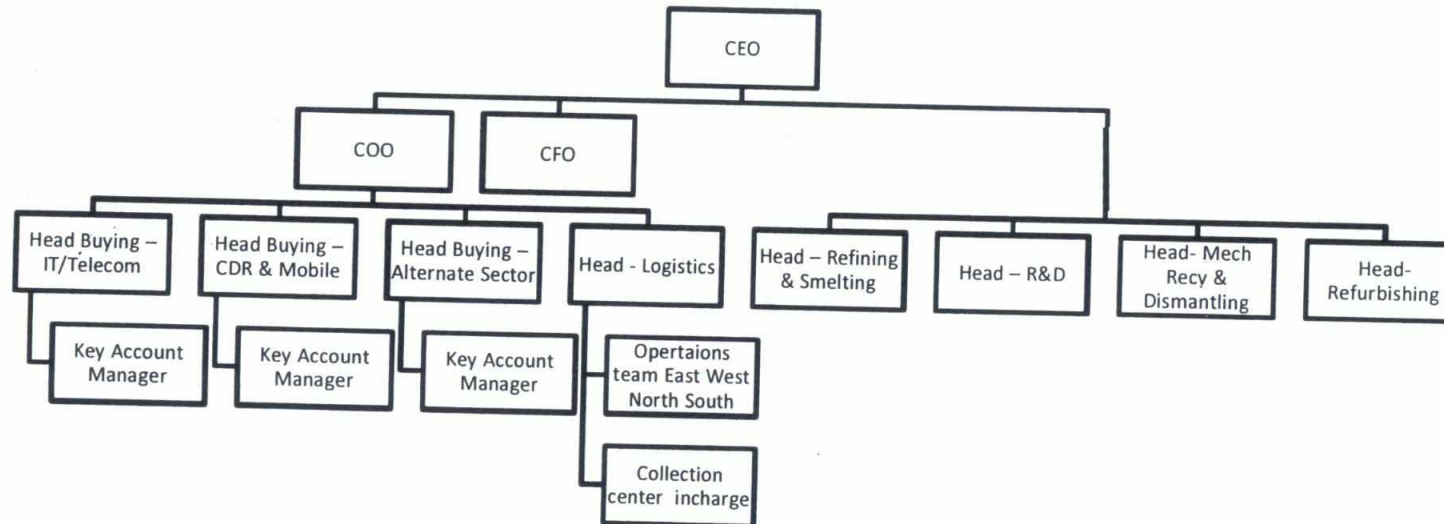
CEO

COO

CFO

Head Buying – IT/Telecom

Key Account Manager

Head Buying – CDR & Mobile

Key Account Manager

Head Buying – Alternate Sector

Key Account Manager

Head - Logistics

Opertaions team East West North South

Collection center incharge

Head – Refining & Smelting

Head – R&D

Head- Mech Recy & Dismantling

Head- Refurbishing